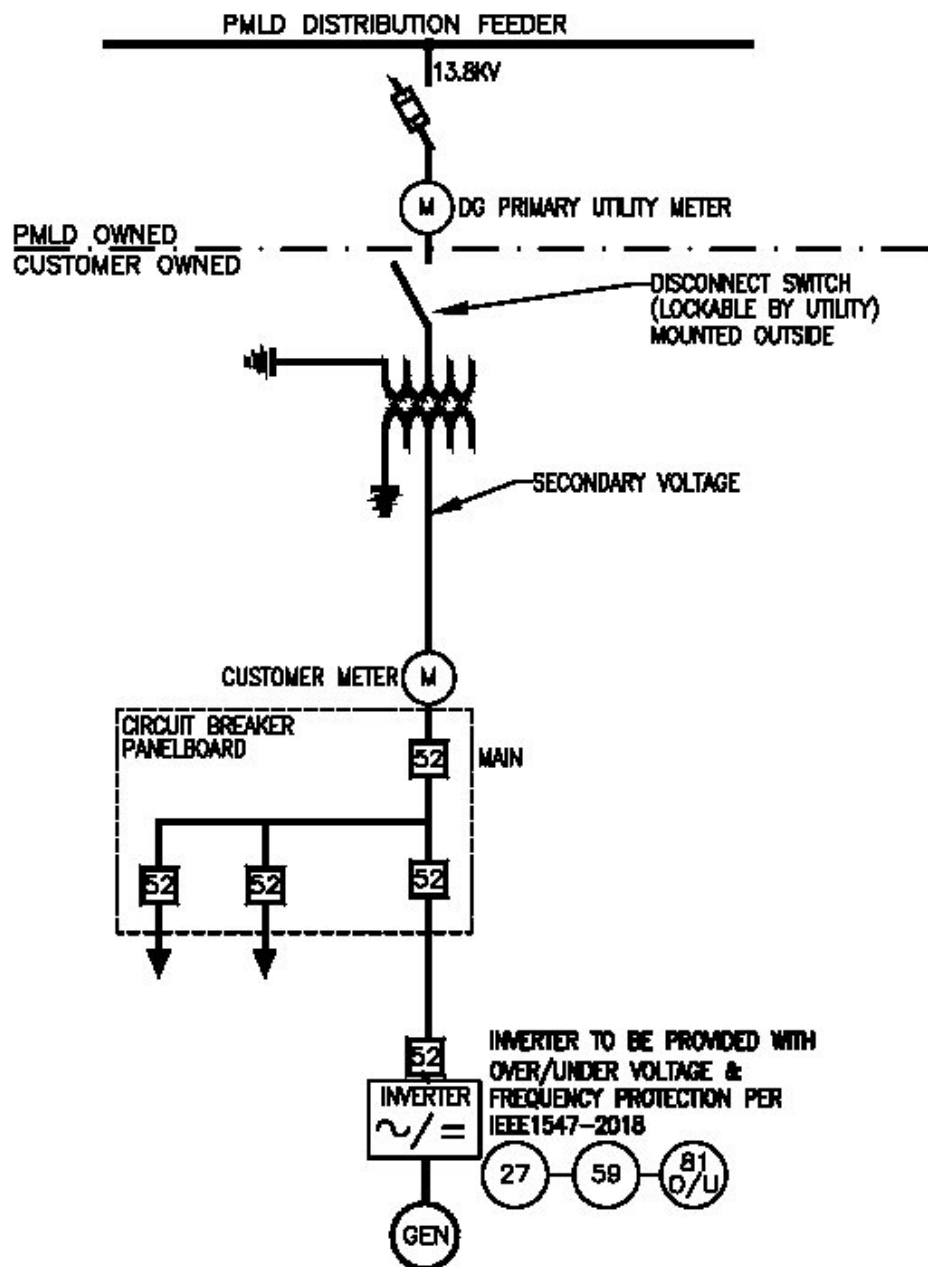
PMLD DISTRIBUTION FEEDER

13.8KV

M

DG PRIMARY UTILITY METER

PMLD OWNED
CUSTOMER OWNED

DISCONNECT SWITCH (LOCKABLE BY UTILITY) MOUNTED OUTSIDE

SECONDARY VOLTAGE

CUSTOMER METER

M

CIRCUIT BREAKER PANELBOARD

52

MAIN

52

52

52

52

INVERTER

$\sim/=$

INVERTER TO BE PROVIDED WITH OVER/UNDER VOLTAGE & FREQUENCY PROTECTION PER IEEE1547-2018

27

59

81 O/U

GEN